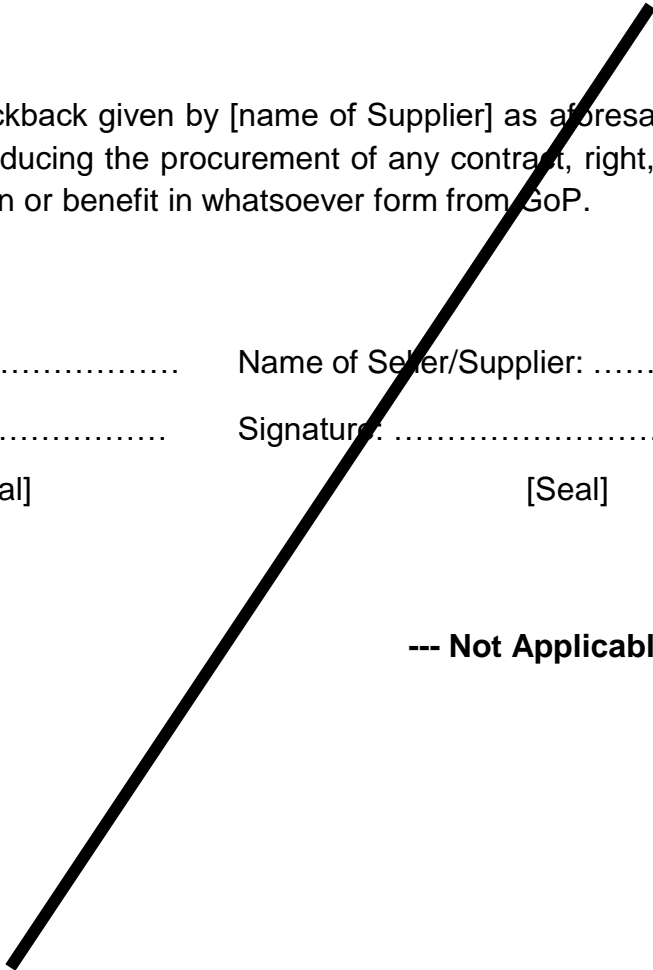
ckback given by [name of Supplier] as aforesa ducing the procurement of any contract, right, n or benefit in whatsoever form from GoP.

……………… Name of Seller/Supplier: ……

……………… Signature: ……………………

al] [Seal]

**--- Not Applicabl**